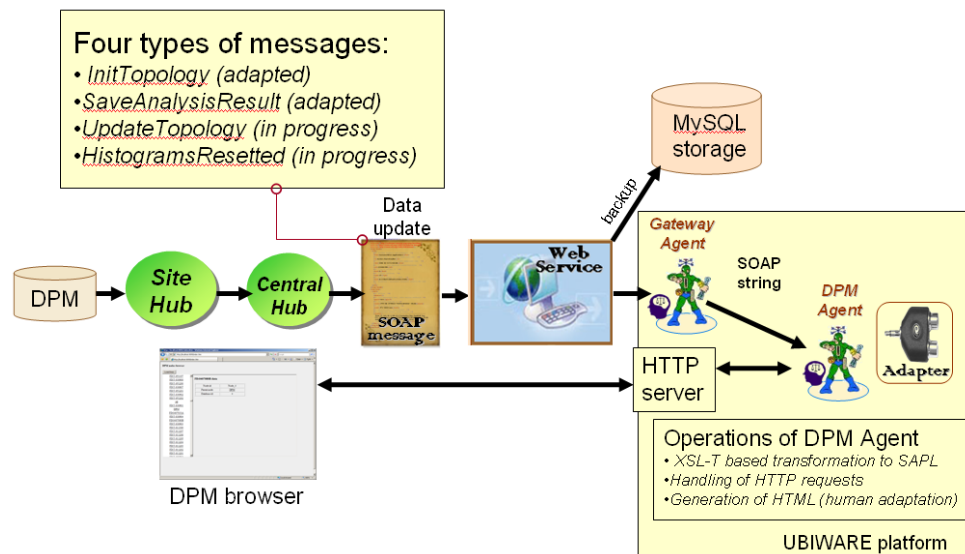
Four types of messages:
• InitTopology (adapted)
•SaveAnalysisResult (adapted)
•UpdateTopology (in progress)
•HistogramsResetted (in progress)

MySQL storage

backup

Data update

DPM

Site Hub

Central Hub

SOAP message

Web Service

Gateway Agent

SOAP string

DPM Agent

Adapter

HTTP server

DPM browser

Operations of DPM Agent
• XSL-T based transformation to SAPL
•Handling of HTTP requests
•Generation of HTML (human adaptation)

UBIWARE platform